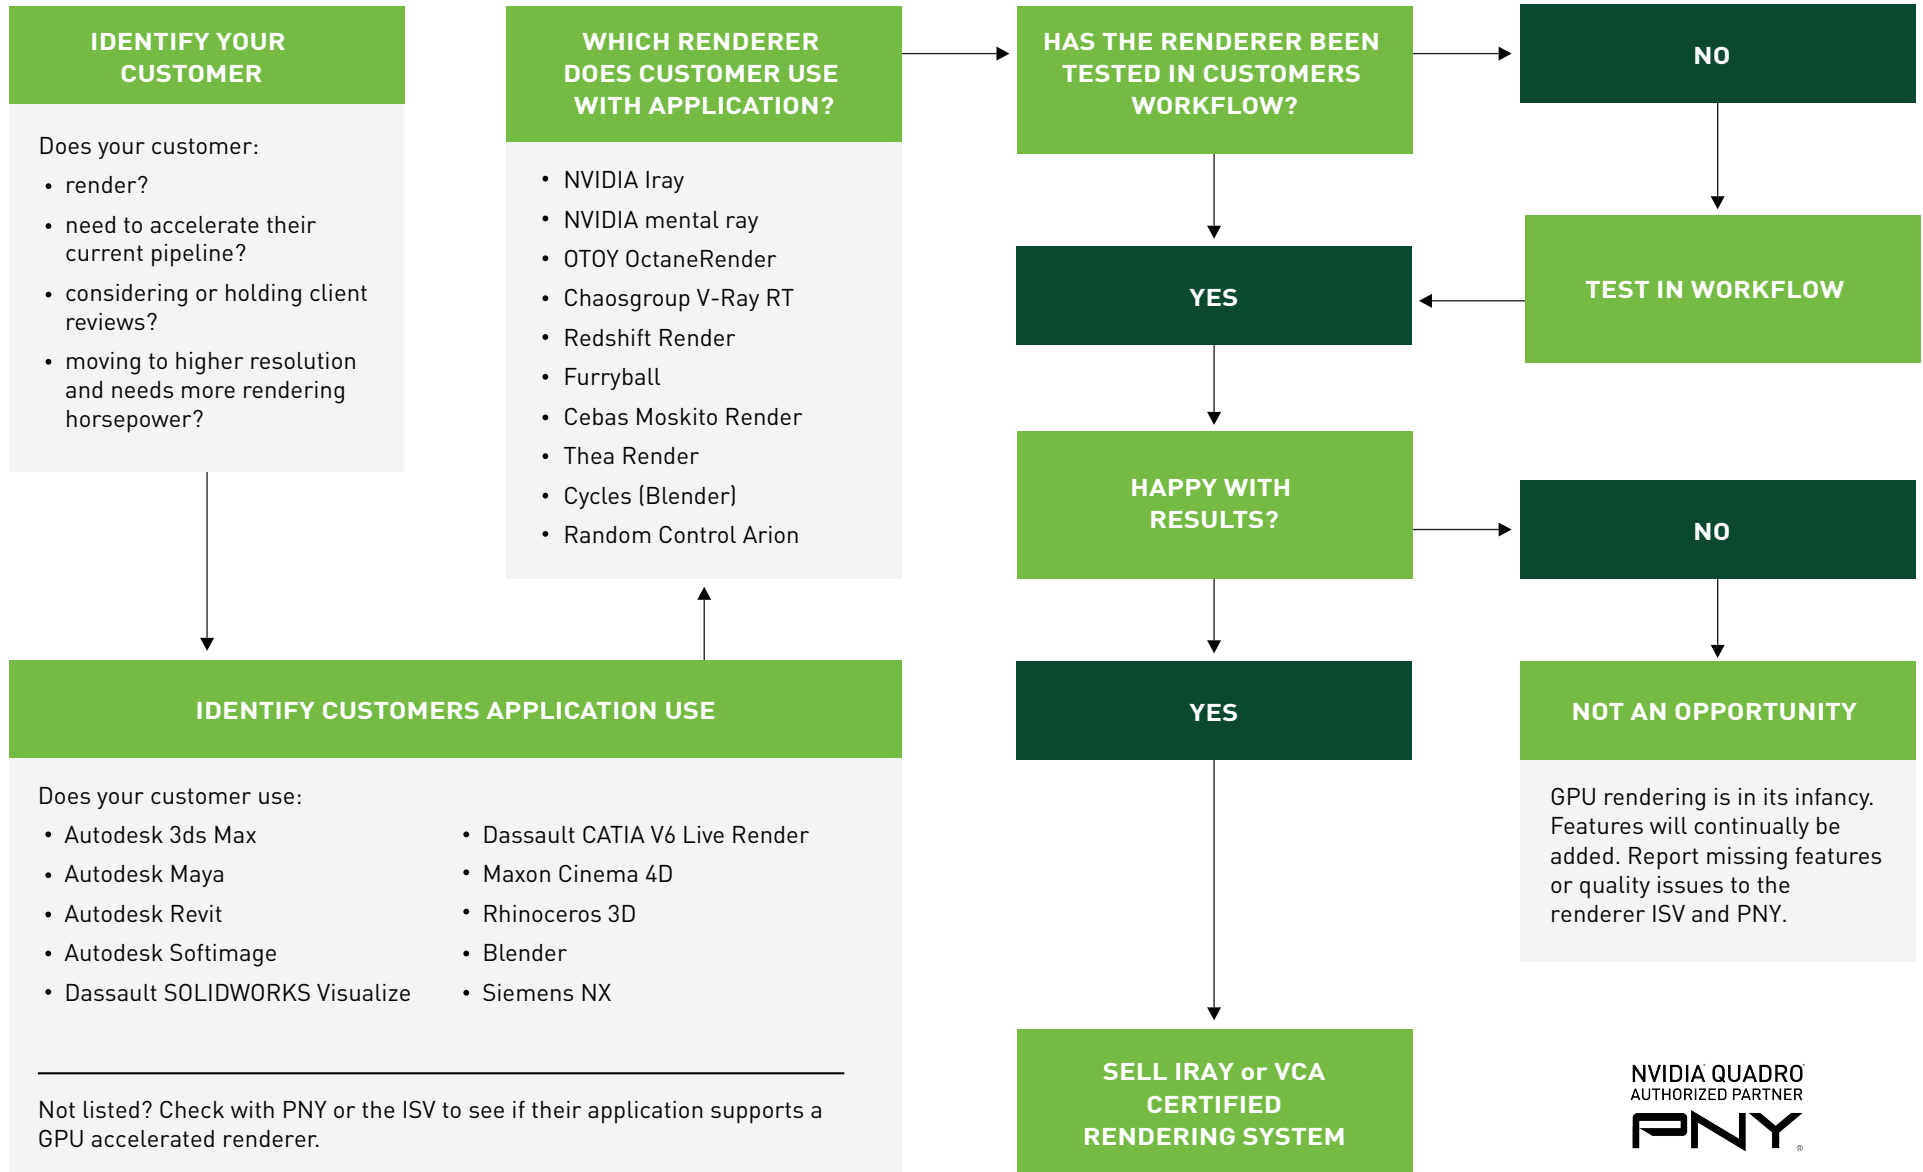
IDENTIFY YOUR CUSTOMER

Does your customer:
- render?
- need to accelerate their current pipeline?
- considering or holding client reviews?
- moving to higher resolution and needs more rendering horsepower?

WHICH RENDERER DOES CUSTOMER USE WITH APPLICATION?

- NVIDIA Iray
- NVIDIA mental ray
- OTOY OctaneRender
- Chaosgroup V-Ray RT
- Redshift Render
- Furryball
- Cebas Moskito Render
- Thea Render
- Cycles (Blender)
- Random Control Arion

HAS THE RENDERER BEEN TESTED IN CUSTOMERS WORKFLOW?

NO

TEST IN WORKFLOW

YES

HAPPY WITH RESULTS?

NO

YES

NOT AN OPPORTUNITY

GPU rendering is in its infancy. Features will continually be added. Report missing features or quality issues to the renderer ISV and PNY.

IDENTIFY CUSTOMERS APPLICATION USE

Does your customer use:
- Autodesk 3ds Max
- Autodesk Maya
- Autodesk Revit
- Autodesk Softimage
- Dassault SOLIDWORKS Visualize

- Dassault CATIA V6 Live Render
- Maxon Cinema 4D
- Rhinoceros 3D
- Blender
- Siemens NX

Not listed? Check with PNY or the ISV to see if their application supports a GPU accelerated renderer.

SELL IRAY or VCA CERTIFIED RENDERING SYSTEM

NVIDIA QUADRO
AUTHORIZED PARTNER
PNY